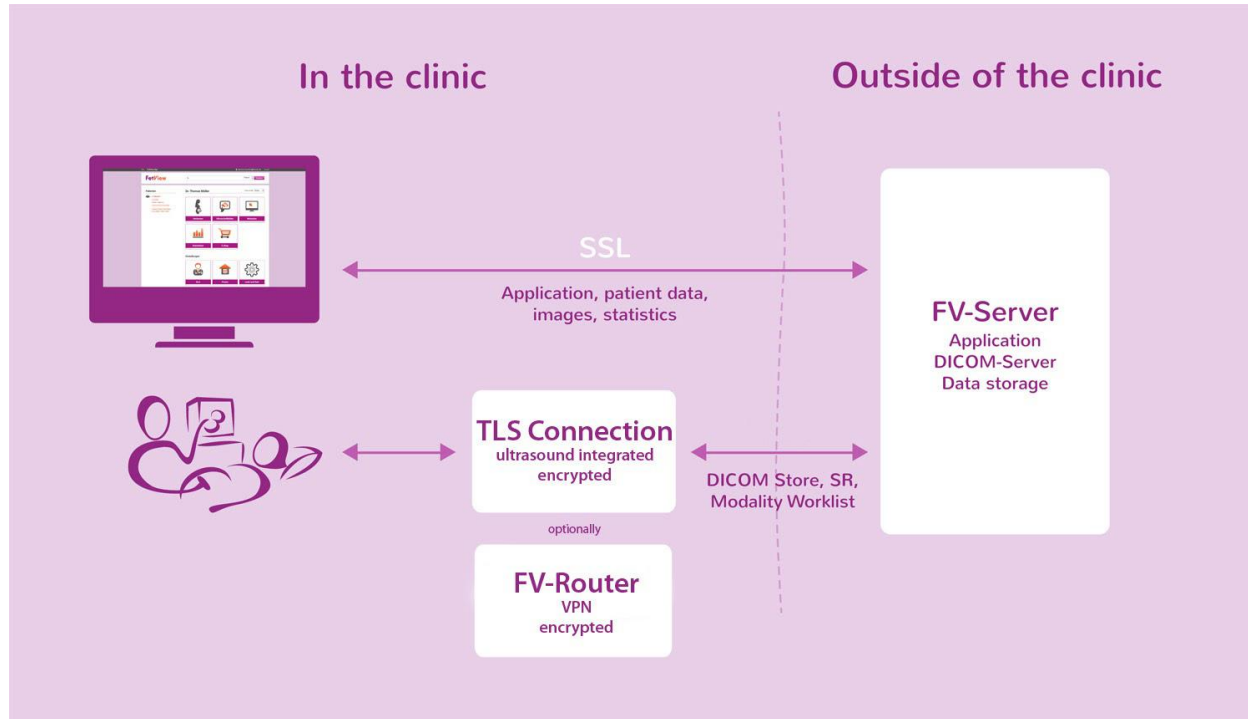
In the clinic

Outside of the clinic

FetView

SSL

Application, patient data, images, statistics

FV-Server
Application
DICOM-Server
Data storage

TLS Connection
ultrasound integrated
encrypted

DICOM Store, SR, Modality Worklist

optionally

FV-Router
VPN
encrypted